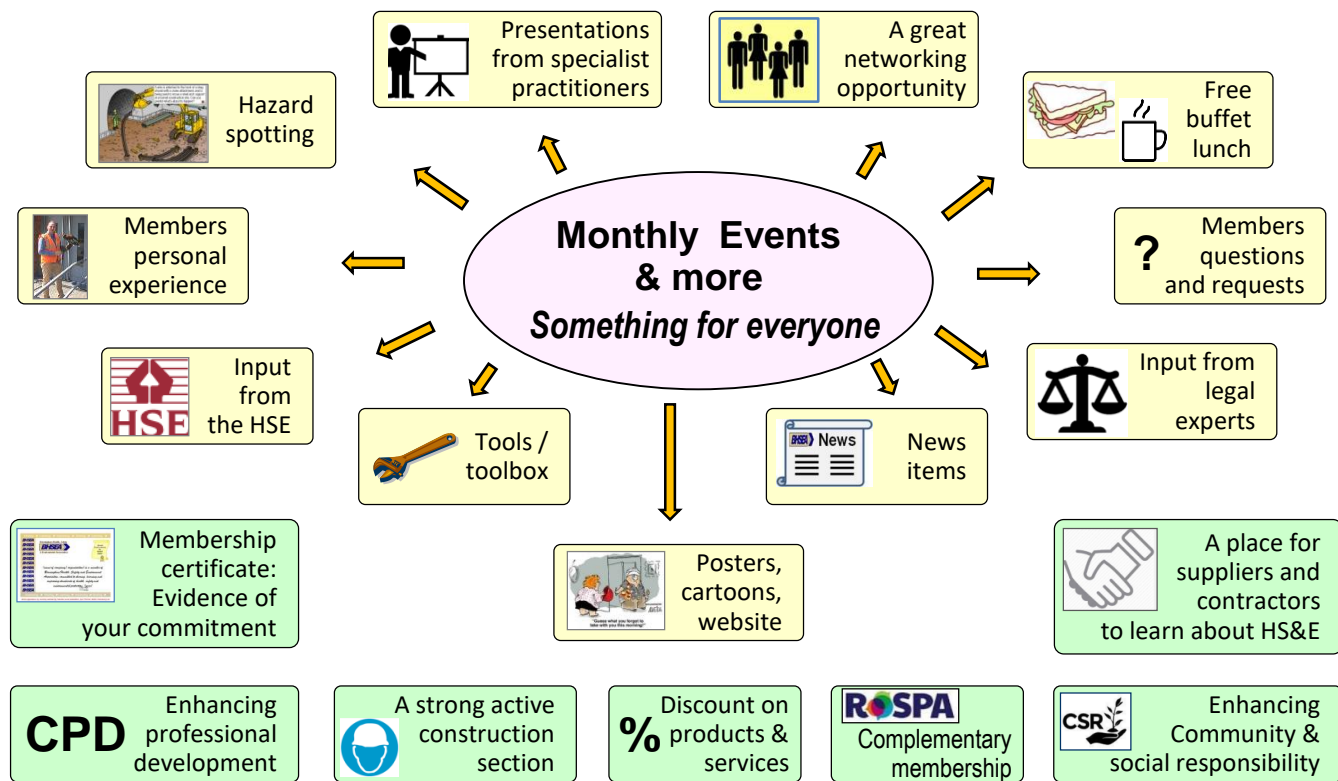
Monthly Events & more
Something for everyone

Presentations from specialist practitioners

A great networking opportunity

Hazard spotting

Free buffet lunch

Members personal experience

?

Members questions and requests

Input from the HSE

HSE

Input from legal experts

Tools / toolbox

News

News items

Membership certificate: Evidence of your commitment

Posters, cartoons, website

A place for suppliers and contractors to learn about HS&E

CPD

Enhancing professional development

A strong active construction section

%

Discount on products & services

ROSPA

Complementary membership

CSR

Enhancing Community & social responsibility